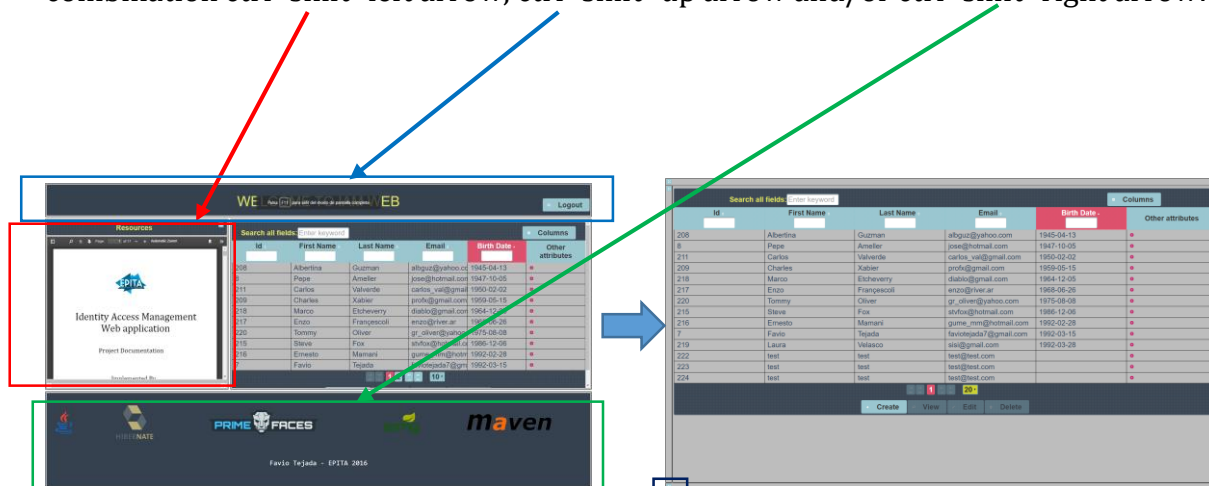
combination ctrl+shift+left arrow, ctrl+shift+up arrow and/or ctrl+shift+right arrow

WELCOME TO IAM WEB
Press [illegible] to exit full screen
Logout

Resources

Identity Access Management Web application

Project Documentation

Implemented By

Search all fields: Enter keyword
Columns

| Id | First Name | Last Name | Email | Birth Date | Other attributes |
|---|---|---|---|---|---|
| 206 | Albertina | Guzman | albguz@yahoo.co | 1945-04-13 | • |
| 8 | Pepe | Ameller | jose@hotmail.com | 1947-10-05 | • |
| 211 | Carlos | Valverde | cartos_val@gmail | 1950-02-02 | • |
| 209 | Charles | Xabier | profx@gmail.com | 1959-05-15 | • |
| 218 | Marco | Etcheverry | diablo@gmail.com | 1964-12-05 | • |
| 217 | Enzo | Francescoli | enzo@river.ar | 1968-06-26 | • |
| 220 | Tommy | Oliver | gr_oliver@yahoo.c | 1975-08-08 | • |
| 215 | Steve | Fox | stvfox@hotmail.co | 1986-12-06 | • |
| 216 | Ernesto | Mamani | gume_mm@hotm | 1992-02-28 | • |
| 7 | Favio | Tejada | faviotejada7@gm | 1992-03-15 | • |

1 2 3 10

PRIME FACES
HIBERNATE
maven

Favio Tejada - EPITA 2016

Search all fields: Enter keyword
Columns

| Id | First Name | Last Name | Email | Birth Date | Other attributes |
|---|---|---|---|---|---|
| 206 | Albertina | Guzman | albguz@yahoo.com | 1945-04-13 | • |
| 8 | Pepe | Ameller | jose@hotmail.com | 1947-10-05 | • |
| 211 | Carlos | Valverde | cartos_val@gmail.com | 1950-02-02 | • |
| 209 | Charles | Xabier | profx@gmail.com | 1959-05-15 | • |
| 218 | Marco | Etcheverry | diablo@gmail.com | 1964-12-05 | • |
| 217 | Enzo | Francescoli | enzo@river.ar | 1968-06-26 | • |
| 220 | Tommy | Oliver | gr_oliver@yahoo.com | 1975-08-08 | • |
| 215 | Steve | Fox | stvfox@hotmail.com | 1986-12-06 | • |
| 216 | Ernesto | Mamani | gume_mm@hotmail.com | 1992-02-28 | • |
| 7 | Favio | Tejada | faviotejada7@gmail.com | 1992-03-15 | • |
| 219 | Laura | Velasco | slsl@gmail.com | 1992-03-28 | • |
| 222 | test | test | test@test.com | | • |
| 223 | test | test | test@test.com | | • |
| 224 | test | test | test@test.com | | • |

1 20

Create View Edit Delete